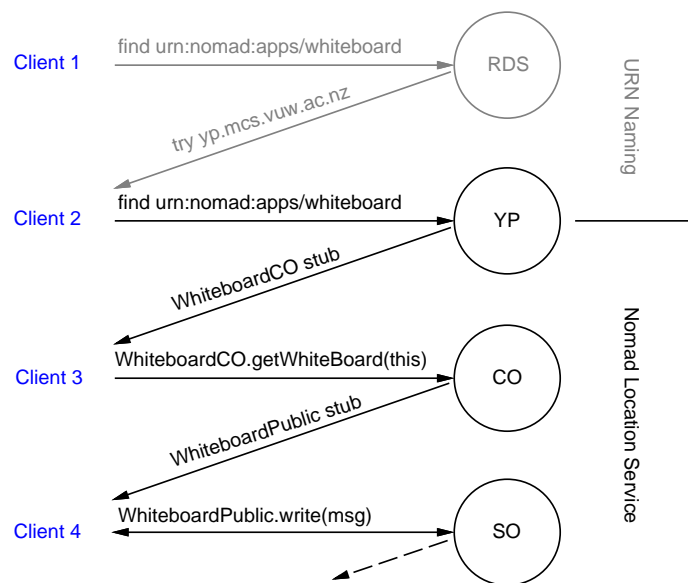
Client 1

find urn:nomad:apps/whiteboard

RDS

try yp.mcs.vuw.ac.nz

URN Naming

Client 2

find urn:nomad:apps/whiteboard

YP

WhiteboardCO stub

Client 3

WhiteboardCO.getWhiteBoard(this)

CO

WhiteboardPublic stub

Nomad Location Service

Client 4

WhiteboardPublic.write(msg)

SO